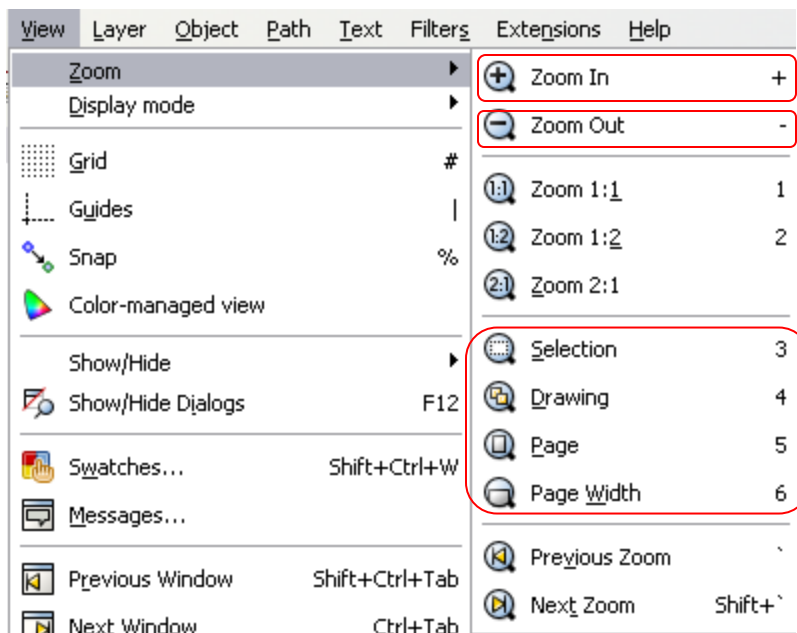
View Layer Object Path Text Filters Extensions Help

Zoom
Display mode
Grid #
Guides |
Snap %
Color-managed view
Show/Hide
Show/Hide Dialogs F12
Swatches... Shift+Ctrl+W
Messages...
Previous Window Shift+Ctrl+Tab
Next Window Ctrl+Tab

Zoom In +
Zoom Out -
1:1 Zoom 1:1 1
1:2 Zoom 1:2 2
2:1 Zoom 2:1
Selection 3
Drawing 4
Page 5
Page Width 6
Previous Zoom `
Next Zoom Shift+`